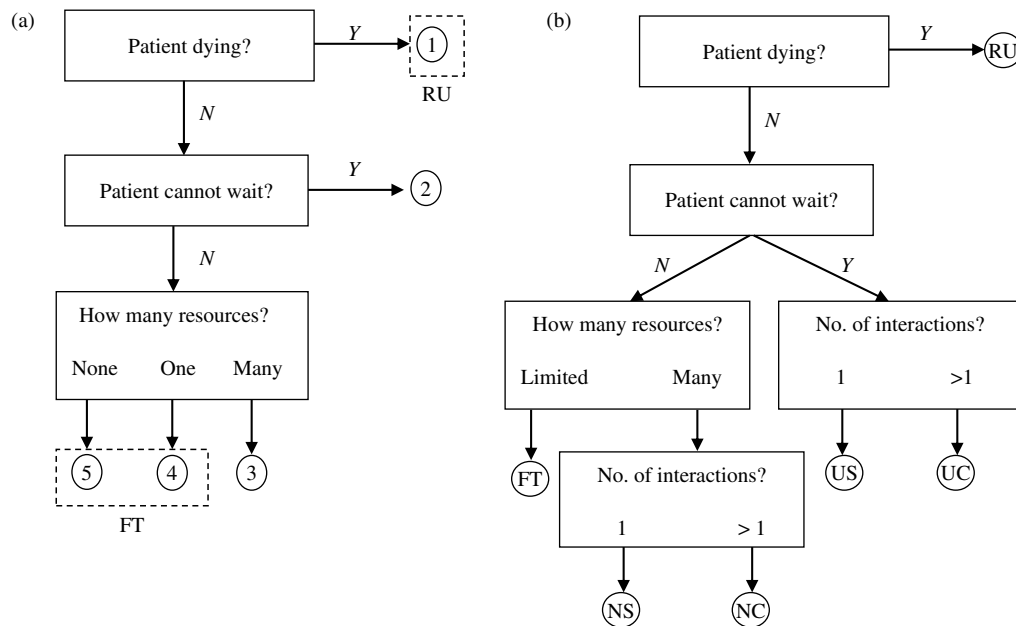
(a)

Patient dying?

Y

1

RU

N

Patient cannot wait?

Y

2

N

How many resources?

None One Many

5 4 3

FT

(b)

Patient dying?

Y

RU

N

Patient cannot wait?

N

Y

How many resources?

Limited Many

No. of interactions?

1 >1

FT

No. of interactions?

1 > 1

US UC

NS NC